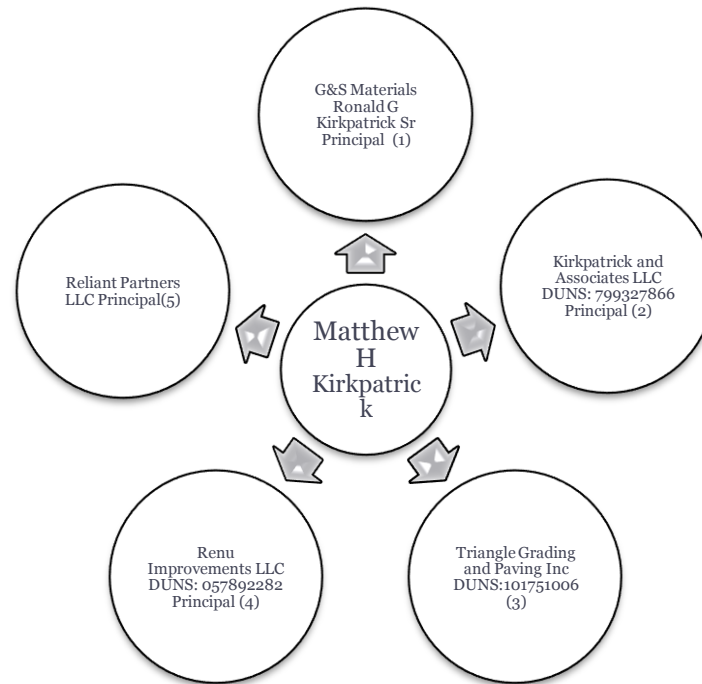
G&S Materials Ronald G Kirkpatrick Sr Principal (1)

Reliant Partners LLC Principal(5)

Matthew H Kirkpatrick

Kirkpatrick and Associates LLC DUNS: 799327866 Principal (2)

Renu Improvements LLC DUNS: 057892282 Principal (4)

Triangle Grading and Paving Inc DUNS:101751006 (3)